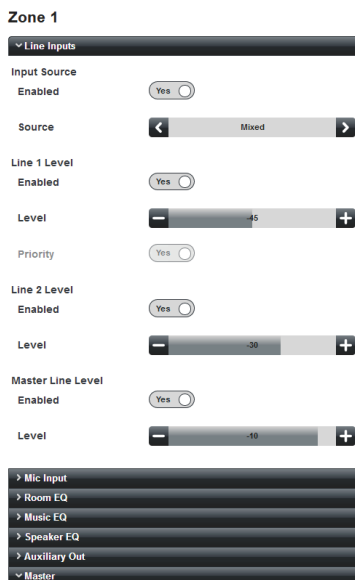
Zone 1

Line Inputs

Input Source

Enabled Yes

Source Mixed

Line 1 Level

Enabled Yes

Level -45

Priority Yes

Line 2 Level

Enabled Yes

Level -30

Master Line Level

Enabled Yes

Level -10

Mic Input

Room EQ

Music EQ

Speaker EQ

Auxiliary Out

Master